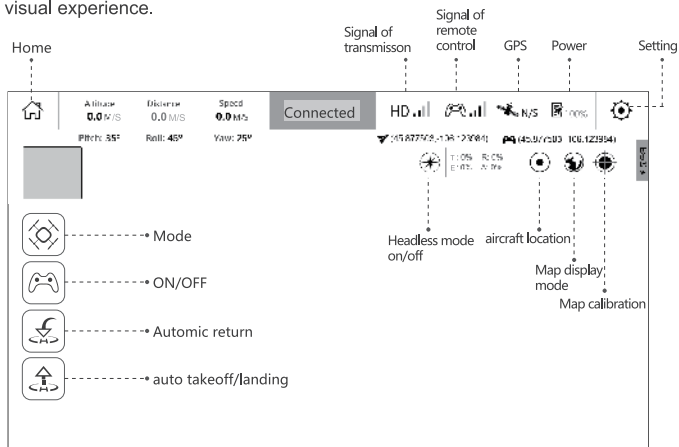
visual experience.

Home

Signal of transmisson

Signal of remote control

GPS

Power

Setting

Altitude 0.0 M/S

Distance 0.0 M/S

Speed 0.0 M/S

Connected

HD

N/S

00%

Pitch: 35°

Roll: 45°

Yaw: 25°

(45.877509,-106.123084)

(45.977505 106.123954)

T: 0% R: 0%

E: 0% A: 0%

Mode

ON/OFF

Automic return

auto takeoff/landing

Headless mode on/off

aircraft location

Map display mode

Map calibration